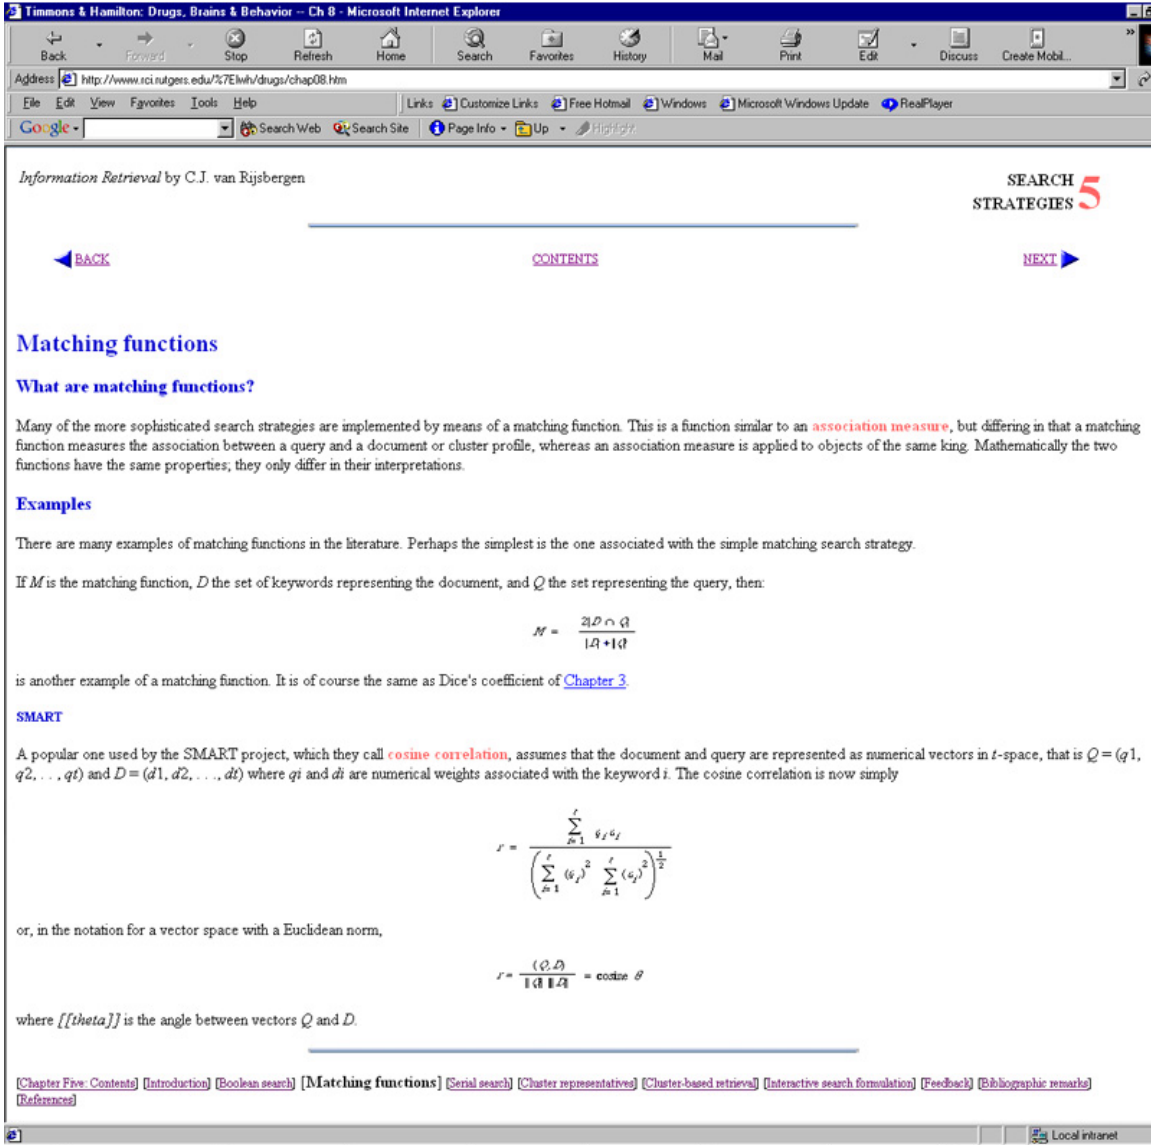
Timmons & Hamilton: Drugs, Brains & Behavior -- Ch 8 - Microsoft Internet Explorer

Back Forward Stop Refresh Home Search Favorites History Mail Print Edit Discuss Create Mobil...

Address http://www.rci.rutgers.edu/%7Elwh/drugs/chap08.htm

File Edit View Favorites Tools Help Links Customize Links Free Hotmail Windows Microsoft Windows Update RealPlayer

Google Search Web Search Site Page Info Up Highlight

Information Retrieval by C.J. van Rijsbergen

SEARCH STRATEGIES 5

BACK CONTENTS NEXT

Matching functions

What are matching functions?

Many of the more sophisticated search strategies are implemented by means of a matching function. This is a function similar to an association measure, but differing in that a matching function measures the association between a query and a document or cluster profile, whereas an association measure is applied to objects of the same king. Mathematically the two functions have the same properties; they only differ in their interpretations.

Examples

There are many examples of matching functions in the literature. Perhaps the simplest is the one associated with the simple matching search strategy.

If $M$ is the matching function, $D$ the set of keywords representing the document, and $Q$ the set representing the query, then:

$M = \frac{2|D \cap Q|}{|Q| + |Q|}$

is another example of a matching function. It is of course the same as Dice's coefficient of Chapter 3.

SMART

A popular one used by the SMART project, which they call cosine correlation, assumes that the document and query are represented as numerical vectors in $t$-space, that is $Q = (q1, q2, \ldots, qt)$ and $D = (d1, d2, \ldots, dt)$ where $qi$ and $di$ are numerical weights associated with the keyword $i$. The cosine correlation is now simply

$r = \frac{\sum_{i=1}^{t} q_i d_i}{\left( \sum_{i=1}^{t} (q_i)^2 \sum_{i=1}^{t} (d_i)^2 \right)^{\frac{1}{2}}}$

or, in the notation for a vector space with a Euclidean norm,

$r = \frac{(Q, D)}{\|Q\| \|D\|} = \text{cosine } \theta$

where [[theta]] is the angle between vectors $Q$ and $D$.

[Chapter Five: Contents] [Introduction] [Boolean search] [Matching functions] [Serial search] [Cluster representatives] [Cluster-based retrieval] [Interactive search formulation] [Feedback] [Bibliographic remarks] [References]

Local intranet